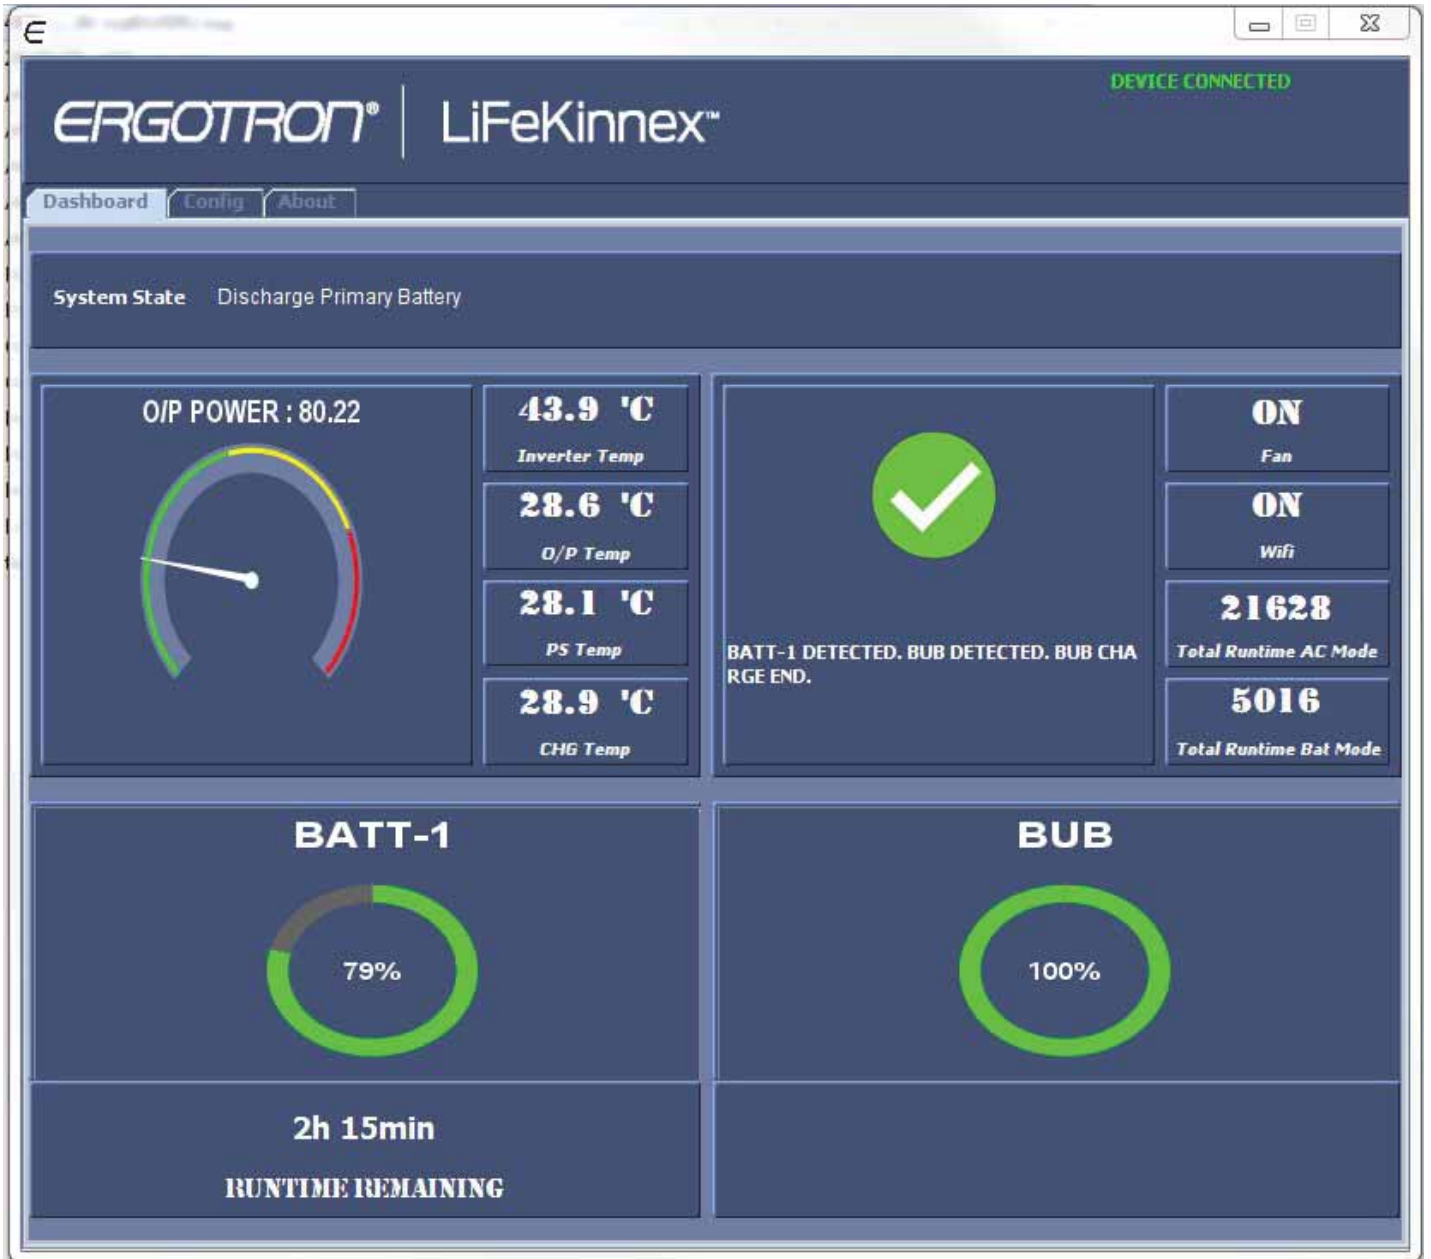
DEVICE CONNECTED

ERGOTRON® LiFeKinnex™

Dashboard Config About

System State Discharge Primary Battery

O/P POWER : 80.22

43.9 'C
Inverter Temp

28.6 'C
O/P Temp

28.1 'C
PS Temp

28.9 'C
CHG Temp

BATT-1 DETECTED. BUB DETECTED. BUB CHARGE END.

ON
Fan

ON
Wifi

21628
Total Runtime AC Mode

5016
Total Runtime Bat Mode

BATT-1

79%

2h 15min

RUNTIME REMAINING

BUB

100%